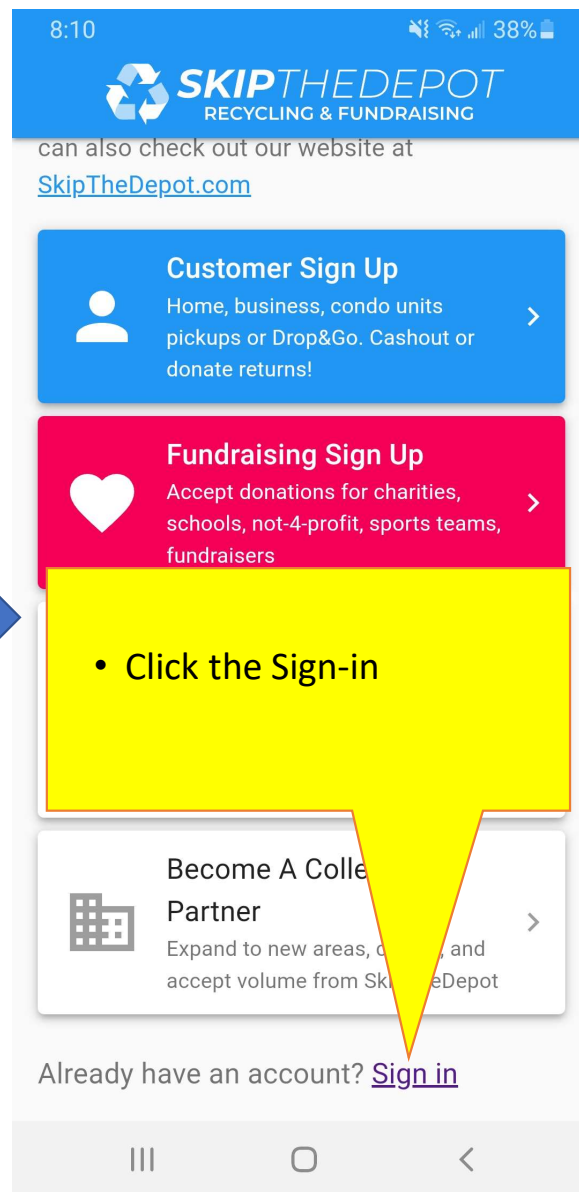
8:10 38%

SKIPTHEDEPOT
RECYCLING & FUNDRAISING

can also check out our website at SkipTheDepot.com

Customer Sign Up
Home, business, condo units pickups or Drop&Go. Cashout or donate returns!

Fundraising Sign Up
Accept donations for charities, schools, not-4-profit, sports teams, fundraisers

• Click the Sign-in

Become A Colle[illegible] Partner
Expand to new areas, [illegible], and accept volume from Sk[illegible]eDepot

Already have an account? Sign in